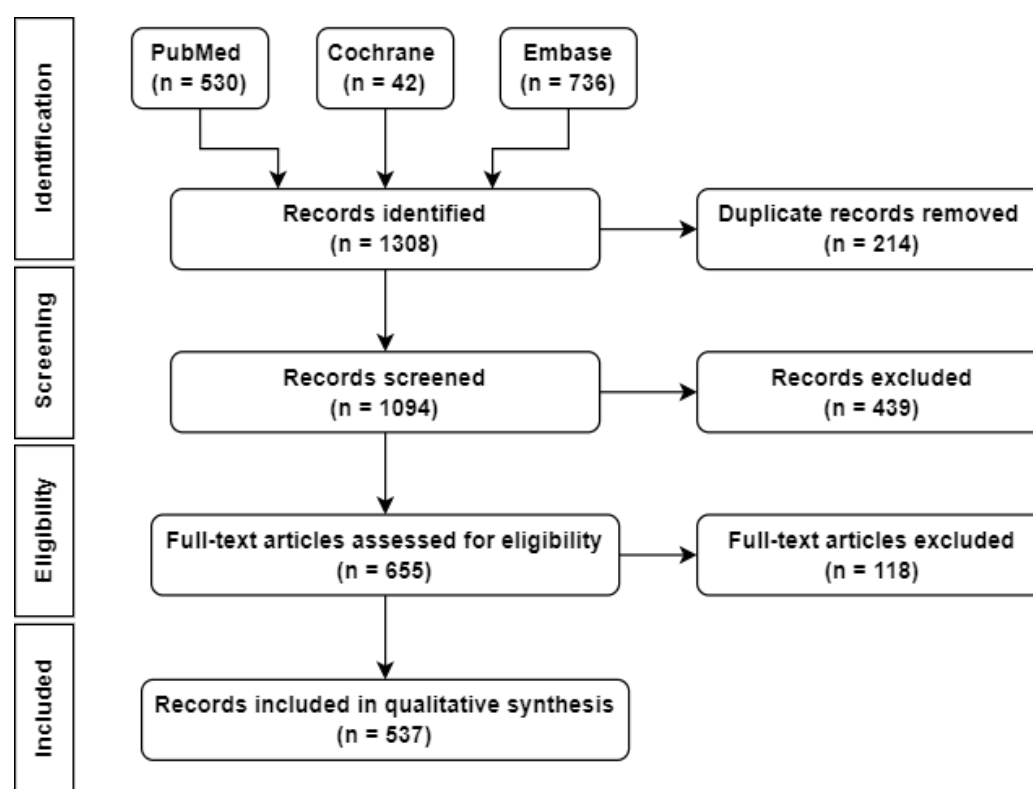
Identification

PubMed
(n = 530)

Cochrane
(n = 42)

Embase
(n = 736)

Records identified
(n = 1308)

Duplicate records removed
(n = 214)

Screening

Records screened
(n = 1094)

Records excluded
(n = 439)

Eligibility

Full-text articles assessed for eligibility
(n = 655)

Full-text articles excluded
(n = 118)

Included

Records included in qualitative synthesis
(n = 537)